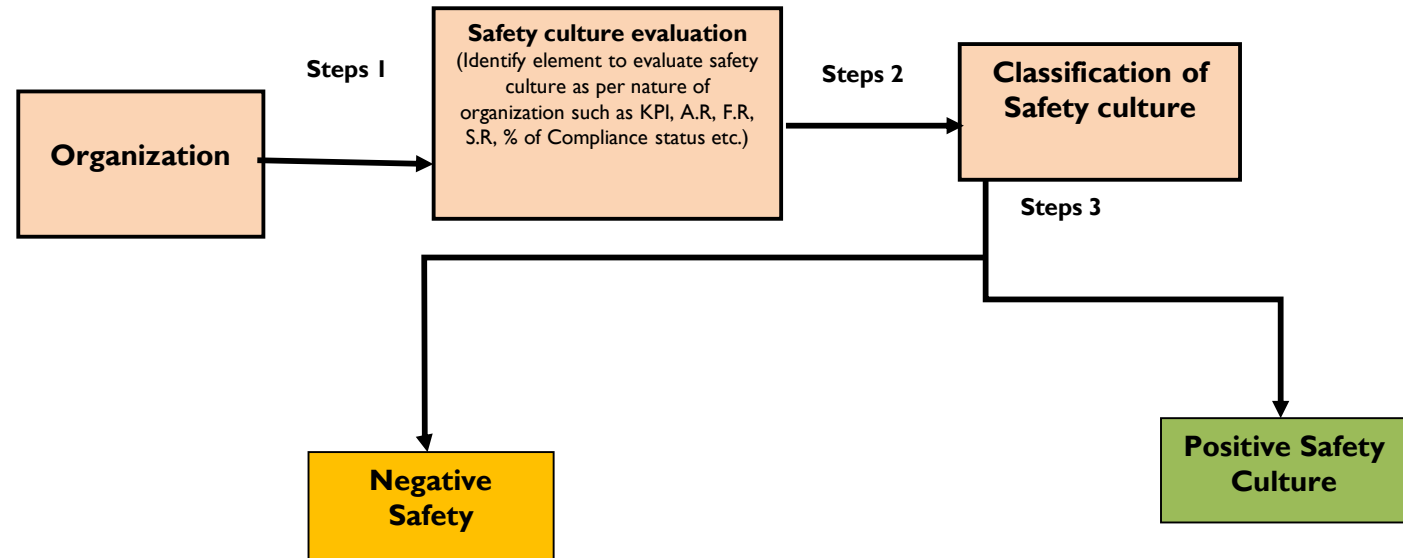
Organization

Steps 1

Safety culture evaluation
(Identify element to evaluate safety culture as per nature of organization such as KPI, A.R, F.R, S.R, % of Compliance status etc.)

Steps 2

Classification of Safety culture

Steps 3

Negative Safety

Positive Safety Culture